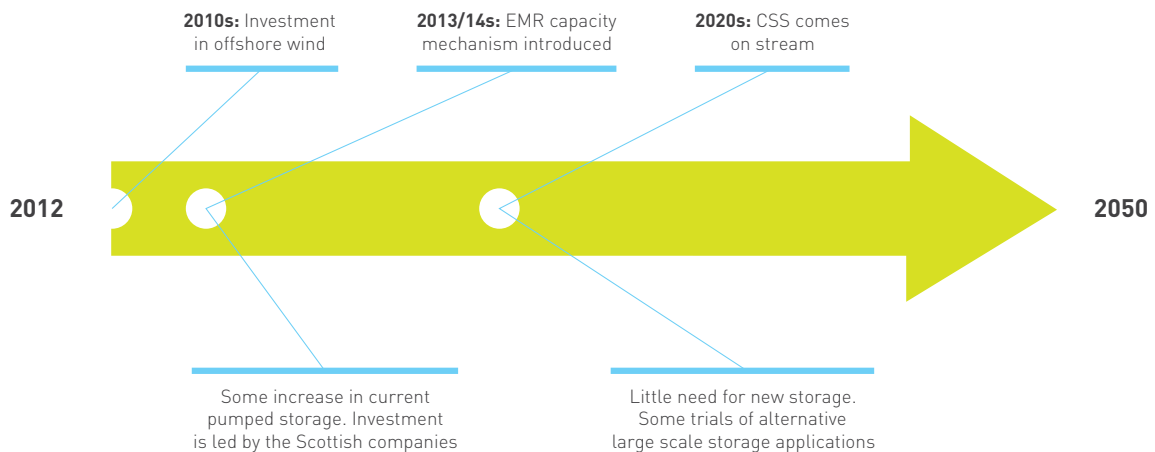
**2010s:** Investment in offshore wind

**2013/14s:** EMR capacity mechanism introduced

**2020s:** CSS comes on stream

2012

2050

Some increase in current pumped storage. Investment is led by the Scottish companies

Little need for new storage. Some trials of alternative large scale storage applications